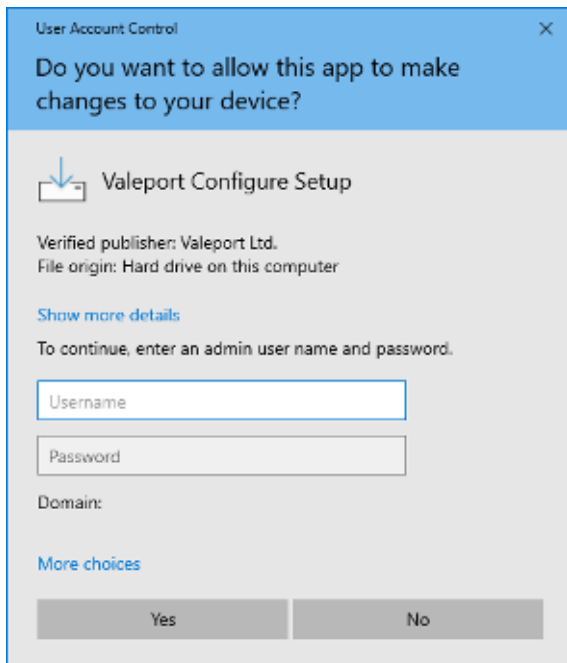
User Account Control

×

Do you want to allow this app to make changes to your device?

Valeport Configure Setup

Verified publisher: Valeport Ltd.
File origin: Hard drive on this computer

Show more details

To continue, enter an admin user name and password.

Username

Password

Domain:

More choices

Yes

No